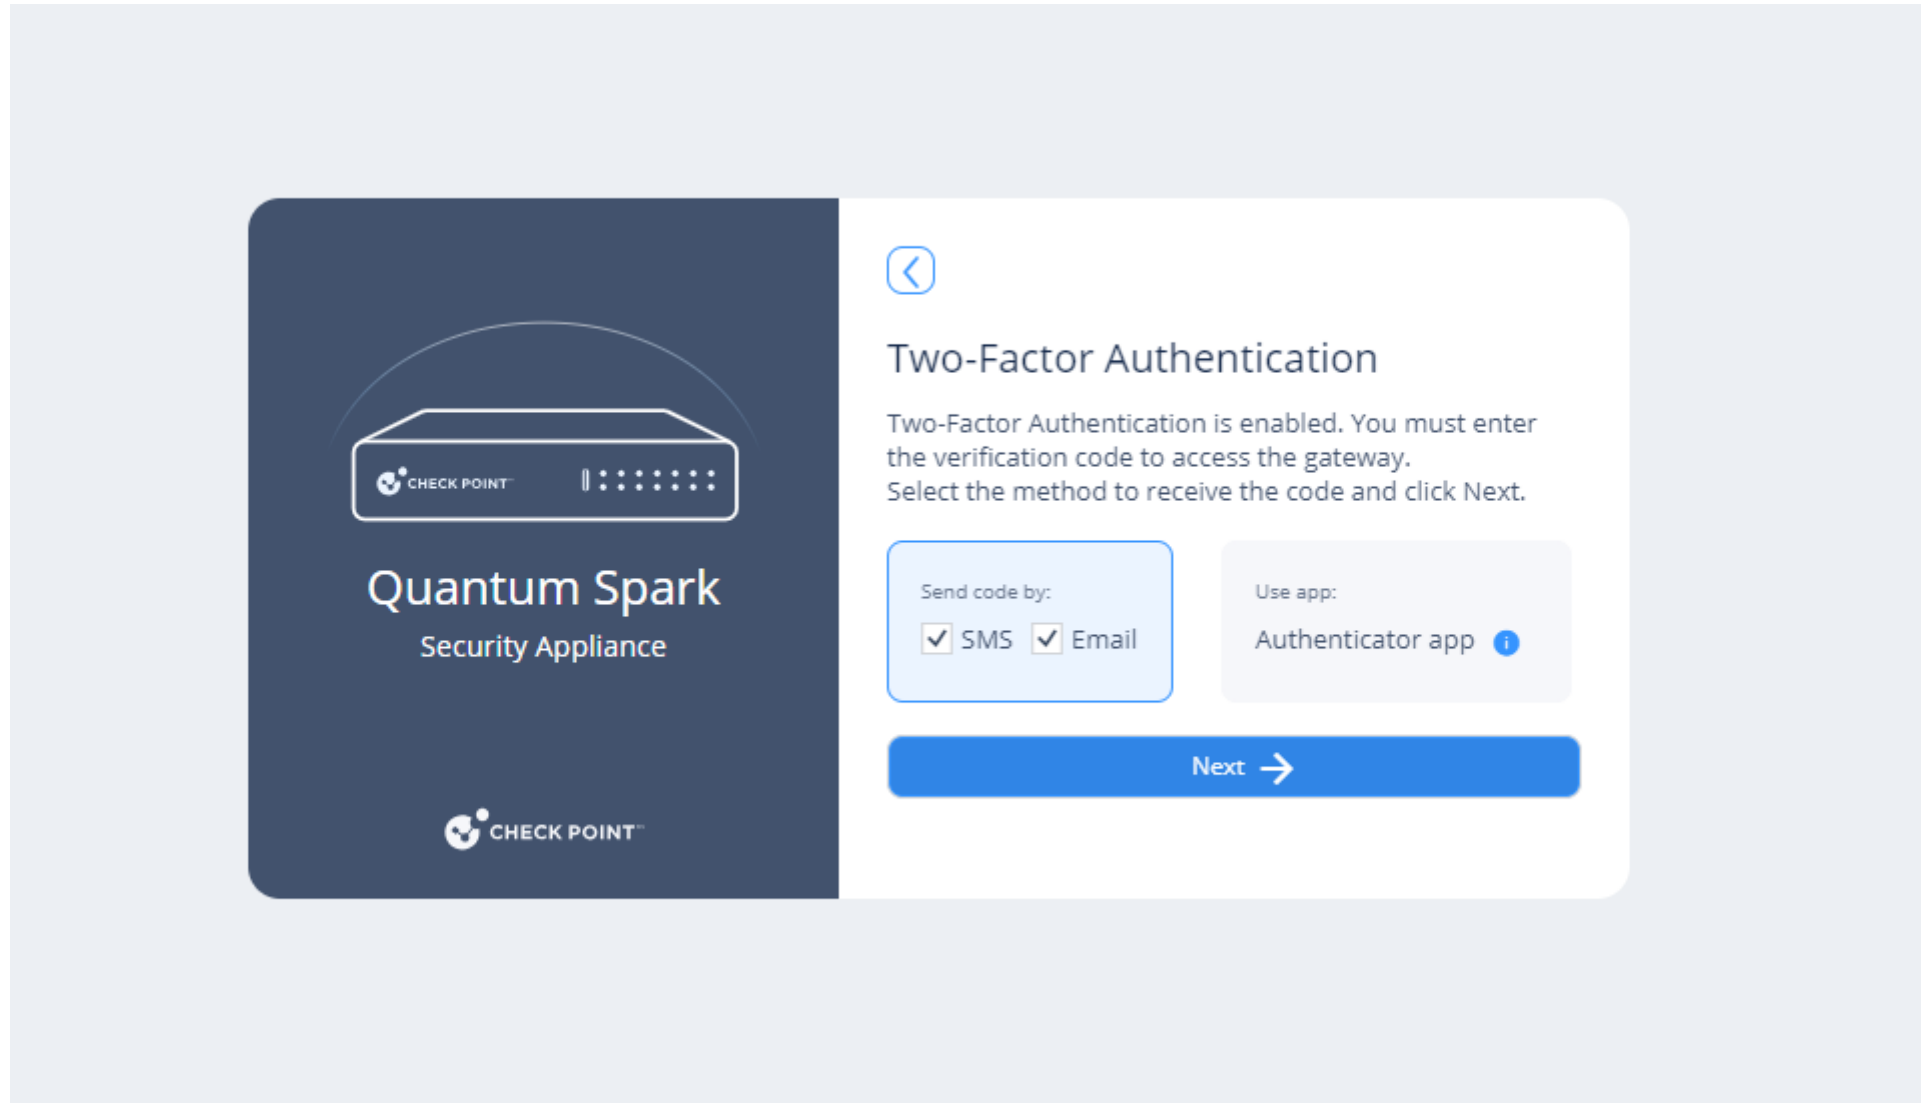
CHECK POINT

Quantum Spark
Security Appliance

CHECK POINT

Two-Factor Authentication

Two-Factor Authentication is enabled. You must enter the verification code to access the gateway.
Select the method to receive the code and click Next.

Send code by:
SMS Email

Use app:
Authenticator app

Next